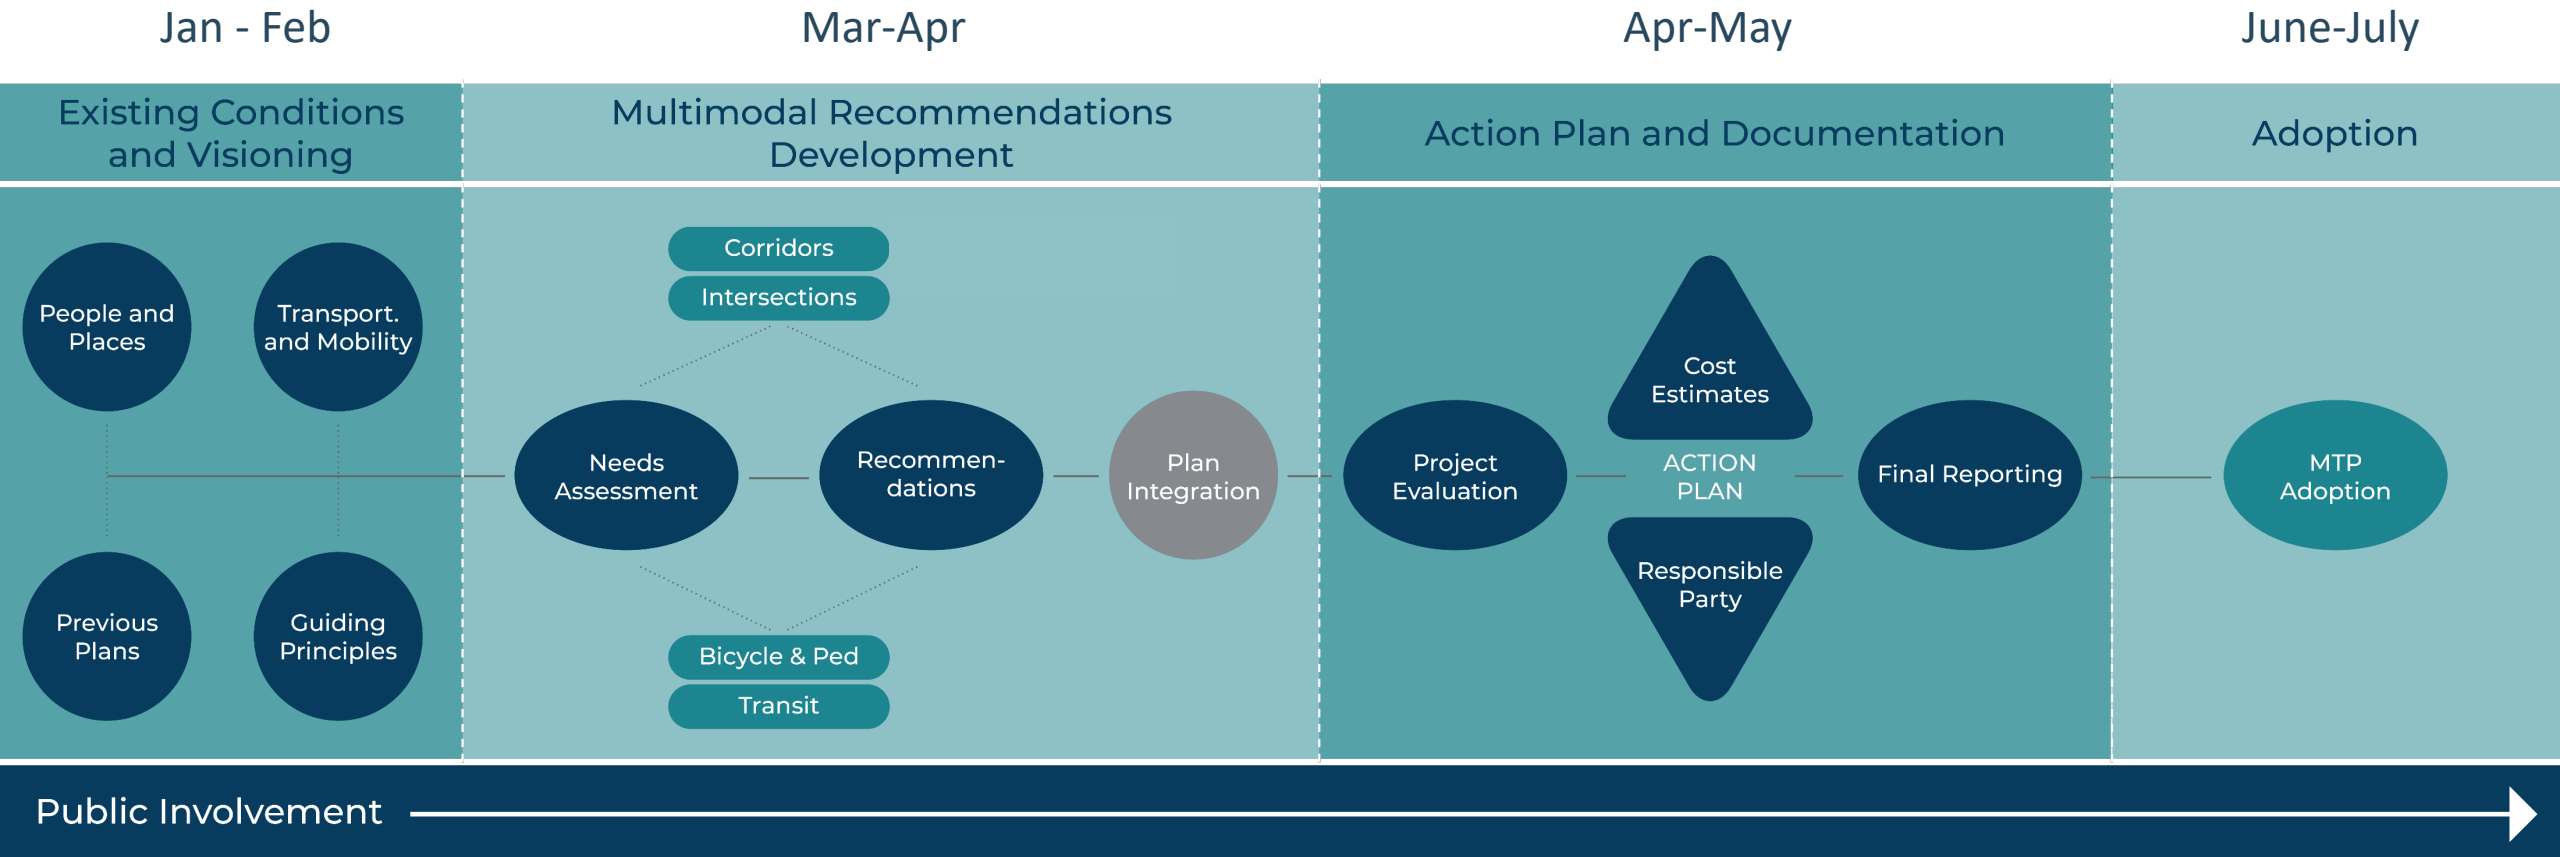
Jan - Feb

Mar-Apr

Apr-May

June-July

Existing Conditions and Visioning

Multimodal Recommendations Development

Action Plan and Documentation

Adoption

People and Places

Transport. and Mobility

Previous Plans

Guiding Principles

Corridors

Intersections

Needs Assessment

Recommen-dations

Bicycle & Ped

Transit

Plan Integration

Project Evaluation

Cost Estimates

ACTION PLAN

Responsible Party

Final Reporting

MTP Adoption

Public Involvement